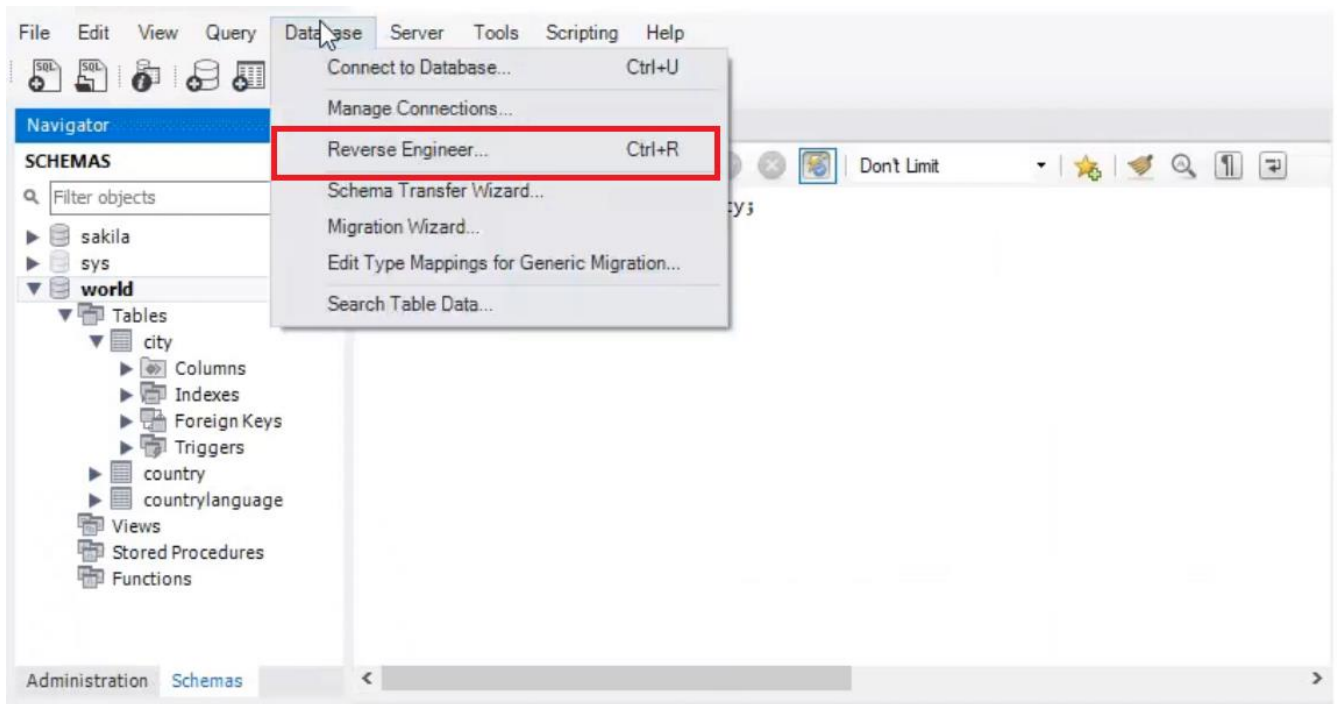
File Edit View Query Database Server Tools Scripting Help

SQL SQL

Navigator

SCHEMAS

Filter objects

sakila
sys
world
Tables
city
Columns
Indexes
Foreign Keys
Triggers
country
countrylanguage
Views
Stored Procedures
Functions

Administration Schemas

Connect to Database... Ctrl+U
Manage Connections...
Reverse Engineer... Ctrl+R
Schema Transfer Wizard...
Migration Wizard...
Edit Type Mappings for Generic Migration...
Search Table Data...

Don't Limit

ty;